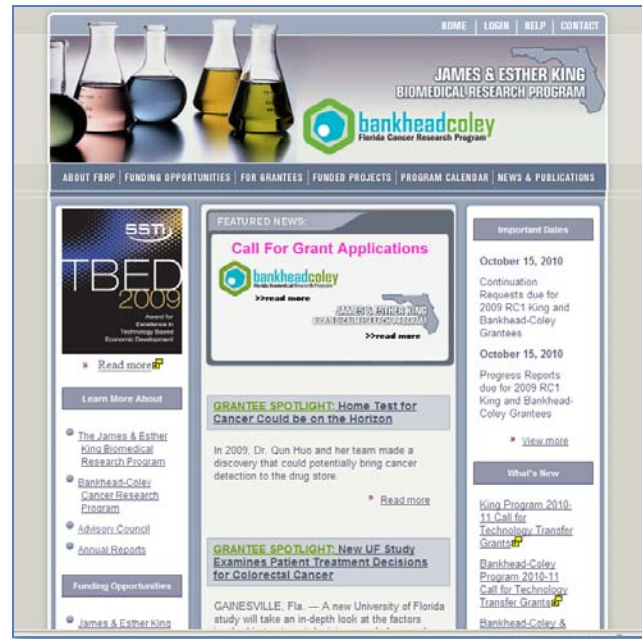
HOME | LOGIN | HELP | CONTACT

JAMES & ESTHER KING BIOMEDICAL RESEARCH PROGRAM

bankheadcoley
Florida Cancer Research Program

ABOUT FBRP | FUNDING OPPORTUNITIES | FOR GRANTEES | FUNDED PROJECTS | PROGRAM CALENDAR | NEWS & PUBLICATIONS

SSTI
TBED
2009
Award for Excellence in Technology Based Economic Development

Read more

Learn More About

The James & Esther King Biomedical Research Program

Bankhead-Coley Cancer Research Program

Advisory Council

Annual Reports

Funding Opportunities

James & Esther King

FEATURED NEWS:

Call For Grant Applications

bankheadcoley
Florida Cancer Research Program
>>read more

JAMES & ESTHER KING BIOMEDICAL RESEARCH PROGRAM
>>read more

GRANTEE SPOTLIGHT: Home Test for Cancer Could be on the Horizon

In 2009, Dr. Qun Huo and her team made a discovery that could potentially bring cancer detection to the drug store.

Read more

GRANTEE SPOTLIGHT: New UF Study Examines Patient Treatment Decisions for Colorectal Cancer

GAINESVILLE, Fla. — A new University of Florida study will take an in-depth look at the factors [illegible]

Important Dates

October 15, 2010

Continuation Requests due for 2009 RC1 King and Bankhead-Coley Grantees

October 15, 2010

Progress Reports due for 2009 RC1 King and Bankhead-Coley Grantees

View more

What's New

King Program 2010-11 Call for Technology Transfer Grants

Bankhead-Coley Program 2010-11 Call for Technology Transfer Grants

Bankhead-Coley &